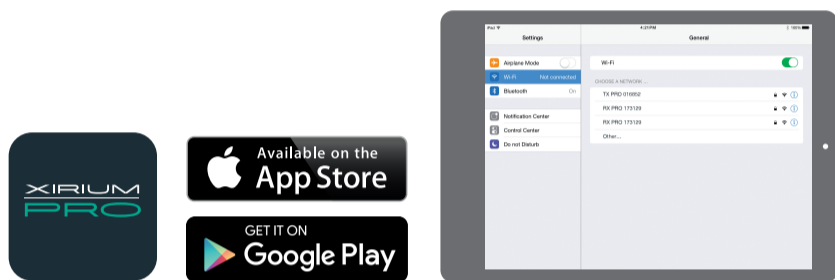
XIRIUM
PRO

Available on the
App Store

GET IT ON
Google Play

iPad
4:21PM
100%
Settings
General
Airplane Mode
Wi-Fi
Not connected
Bluetooth
On
Notification Center
Control Center
Do not Disturb
Wi-Fi
CHOOSE A NETWORK...
TX PRO 016952
RX PRO 173129
RX PRO 173129
Other...